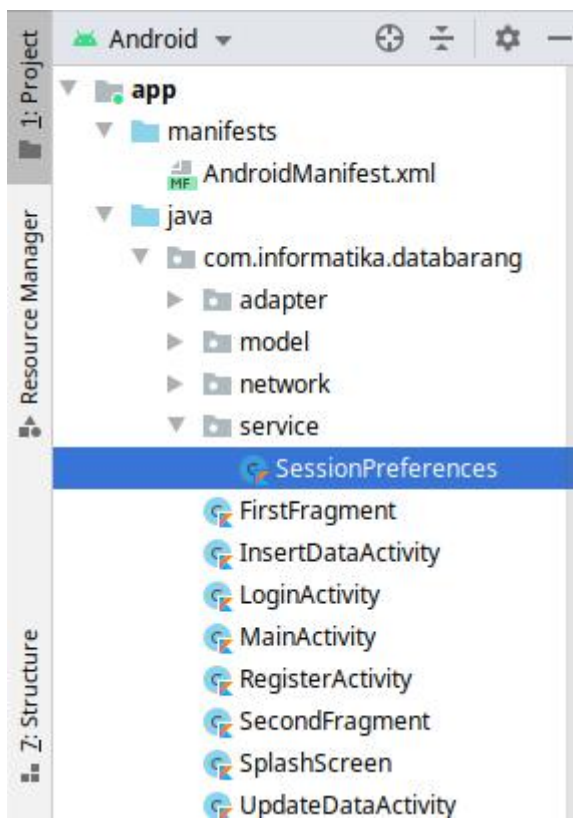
1: Project
Resource Manager
7: Structure

Android

app
manifests
MF AndroidManifest.xml
java
com.informatika.databarang
adapter
model
network
service
SessionPreferences
FirstFragment
InsertDataActivity
LoginActivity
MainActivity
RegisterActivity
SecondFragment
SplashScreen
UpdateDataActivity